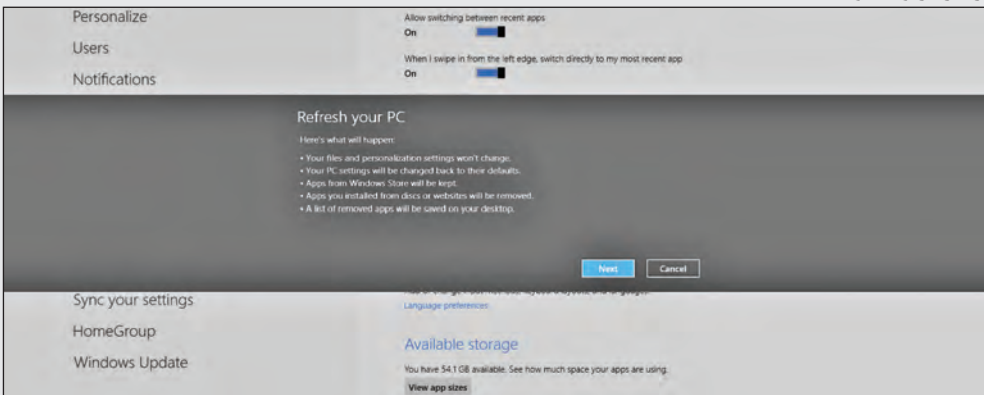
Personalize
Users
Notifications

Allow switching between recent apps
On

When I swipe in from the left edge, switch directly to my most recent app
On

Refresh your PC

Here's what will happen:

• Your files and personalization settings won't change.
• Your PC settings will be changed back to their defaults.
• Apps from Windows Store will be kept.
• Apps you installed from discs or websites will be removed.
• A list of removed apps will be saved on your desktop.

Next
Cancel

Sync your settings
HomeGroup
Windows Update

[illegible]
Language preferences

Available storage
You have 54.1 GB available. See how much space your apps are using.
View app sizes